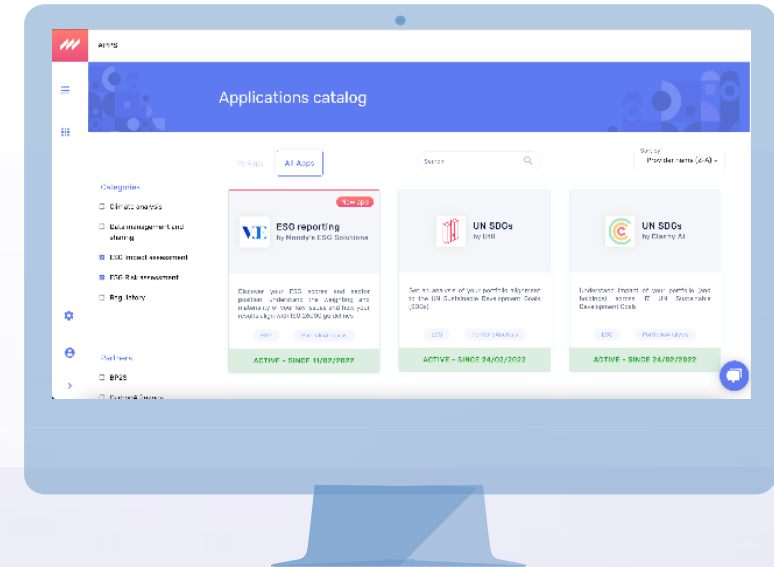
Apps

Applications catalog

My Apps
All Apps

Search

Sort by
Provider name (A-Z)

Categories
Climate analysis
Data management and sharing
ESG impact assessment
ESG Risk assessment
Regulatory

Partners
BP2S
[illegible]

New app
ESG reporting
by Moody's ESG Solutions
Discover your ESG scores and sector position. Understand the weighting and materiality of the issues and how your results align with ISO 26000 guidelines.
ESG
Portfolio Analysis
ACTIVE - SINCE 11/02/2022

UN SDGs
by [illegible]
Get an analysis of your portfolio alignment to the UN Sustainable Development Goals (SDGs)
ESG
Portfolio Analysis
ACTIVE - SINCE 24/02/2022

UN SDGs
by Clarity AI
Understand impact of your portfolio (and holdings) across 17 UN Sustainable Development Goals
ESG
Portfolio Analysis
ACTIVE - SINCE 24/02/2022